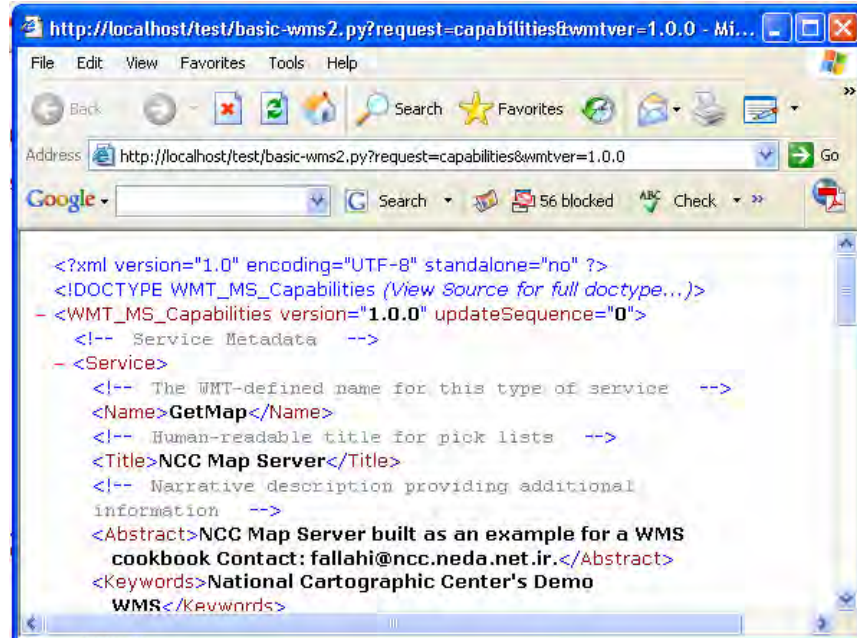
http://localhost/test/basic-wms2.py?request=capabilities&wmtver=1.0.0 - Mi...

File Edit View Favorites Tools Help

Back Search Favorites

Address http://localhost/test/basic-wms2.py?request=capabilities&wmtver=1.0.0 Go

Google Search 56 blocked Check »

<?xml version="1.0" encoding="UTF-8" standalone="no" ?>
<!DOCTYPE WMT_MS_Capabilities (View Source for full doctype...)>
- <WMT_MS_Capabilities version="1.0.0" updateSequence="0">
<!-- Service Metadata -->
- <Service>
<!-- The WMT-defined name for this type of service -->
<Name>GetMap</Name>
<!-- Human-readable title for pick lists -->
<Title>NCC Map Server</Title>
<!-- Narrative description providing additional information -->
<Abstract>NCC Map Server built as an example for a WMS cookbook Contact: fallahi@ncc.neda.net.ir.</Abstract>
<Keywords>National Cartographic Center's Demo WMS</Keywords>